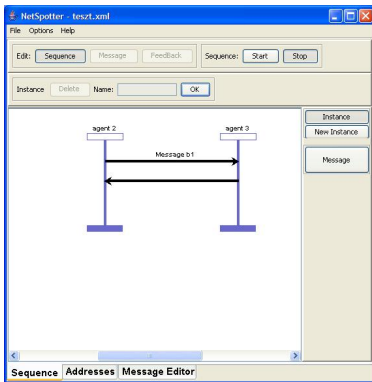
NetSpotter - teszt.xml

File Options Help

Edit: Sequence Message FeedBack

Sequence: Start Stop

Instance Delete Name: OK

agent 2

agent 3

Message b1

Instance

New Instance

Message

Sequence Addresses Message Editor